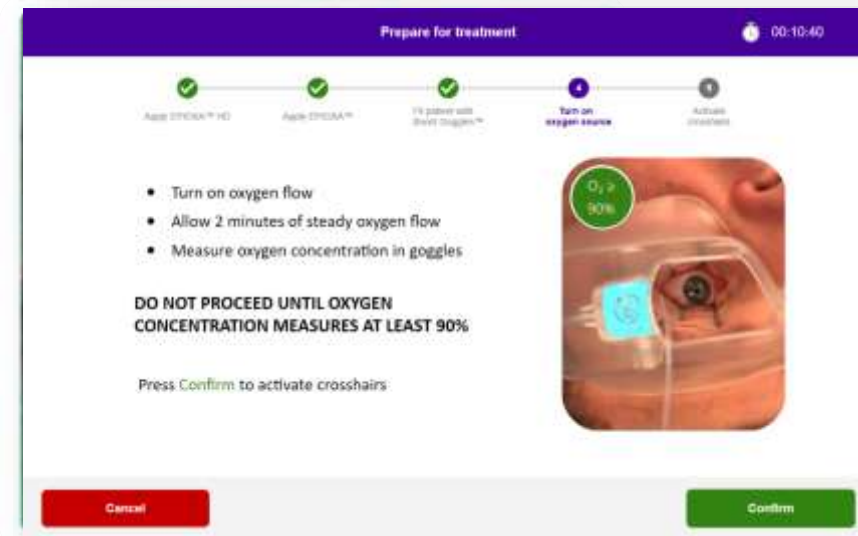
Prepare for treatment

00:10:40

Apply EPIOXA™ HD

Apply EPIOXA™

Fit patient with Boost Goggles™

4

Turn on oxygen source

5

Activate crosshairs

- Turn on oxygen flow
- Allow 2 minutes of steady oxygen flow
- Measure oxygen concentration in goggles

$O_2 \geq$ 90%

DO NOT PROCEED UNTIL OXYGEN CONCENTRATION MEASURES AT LEAST 90%

Press Confirm to activate crosshairs

Cancel

Confirm